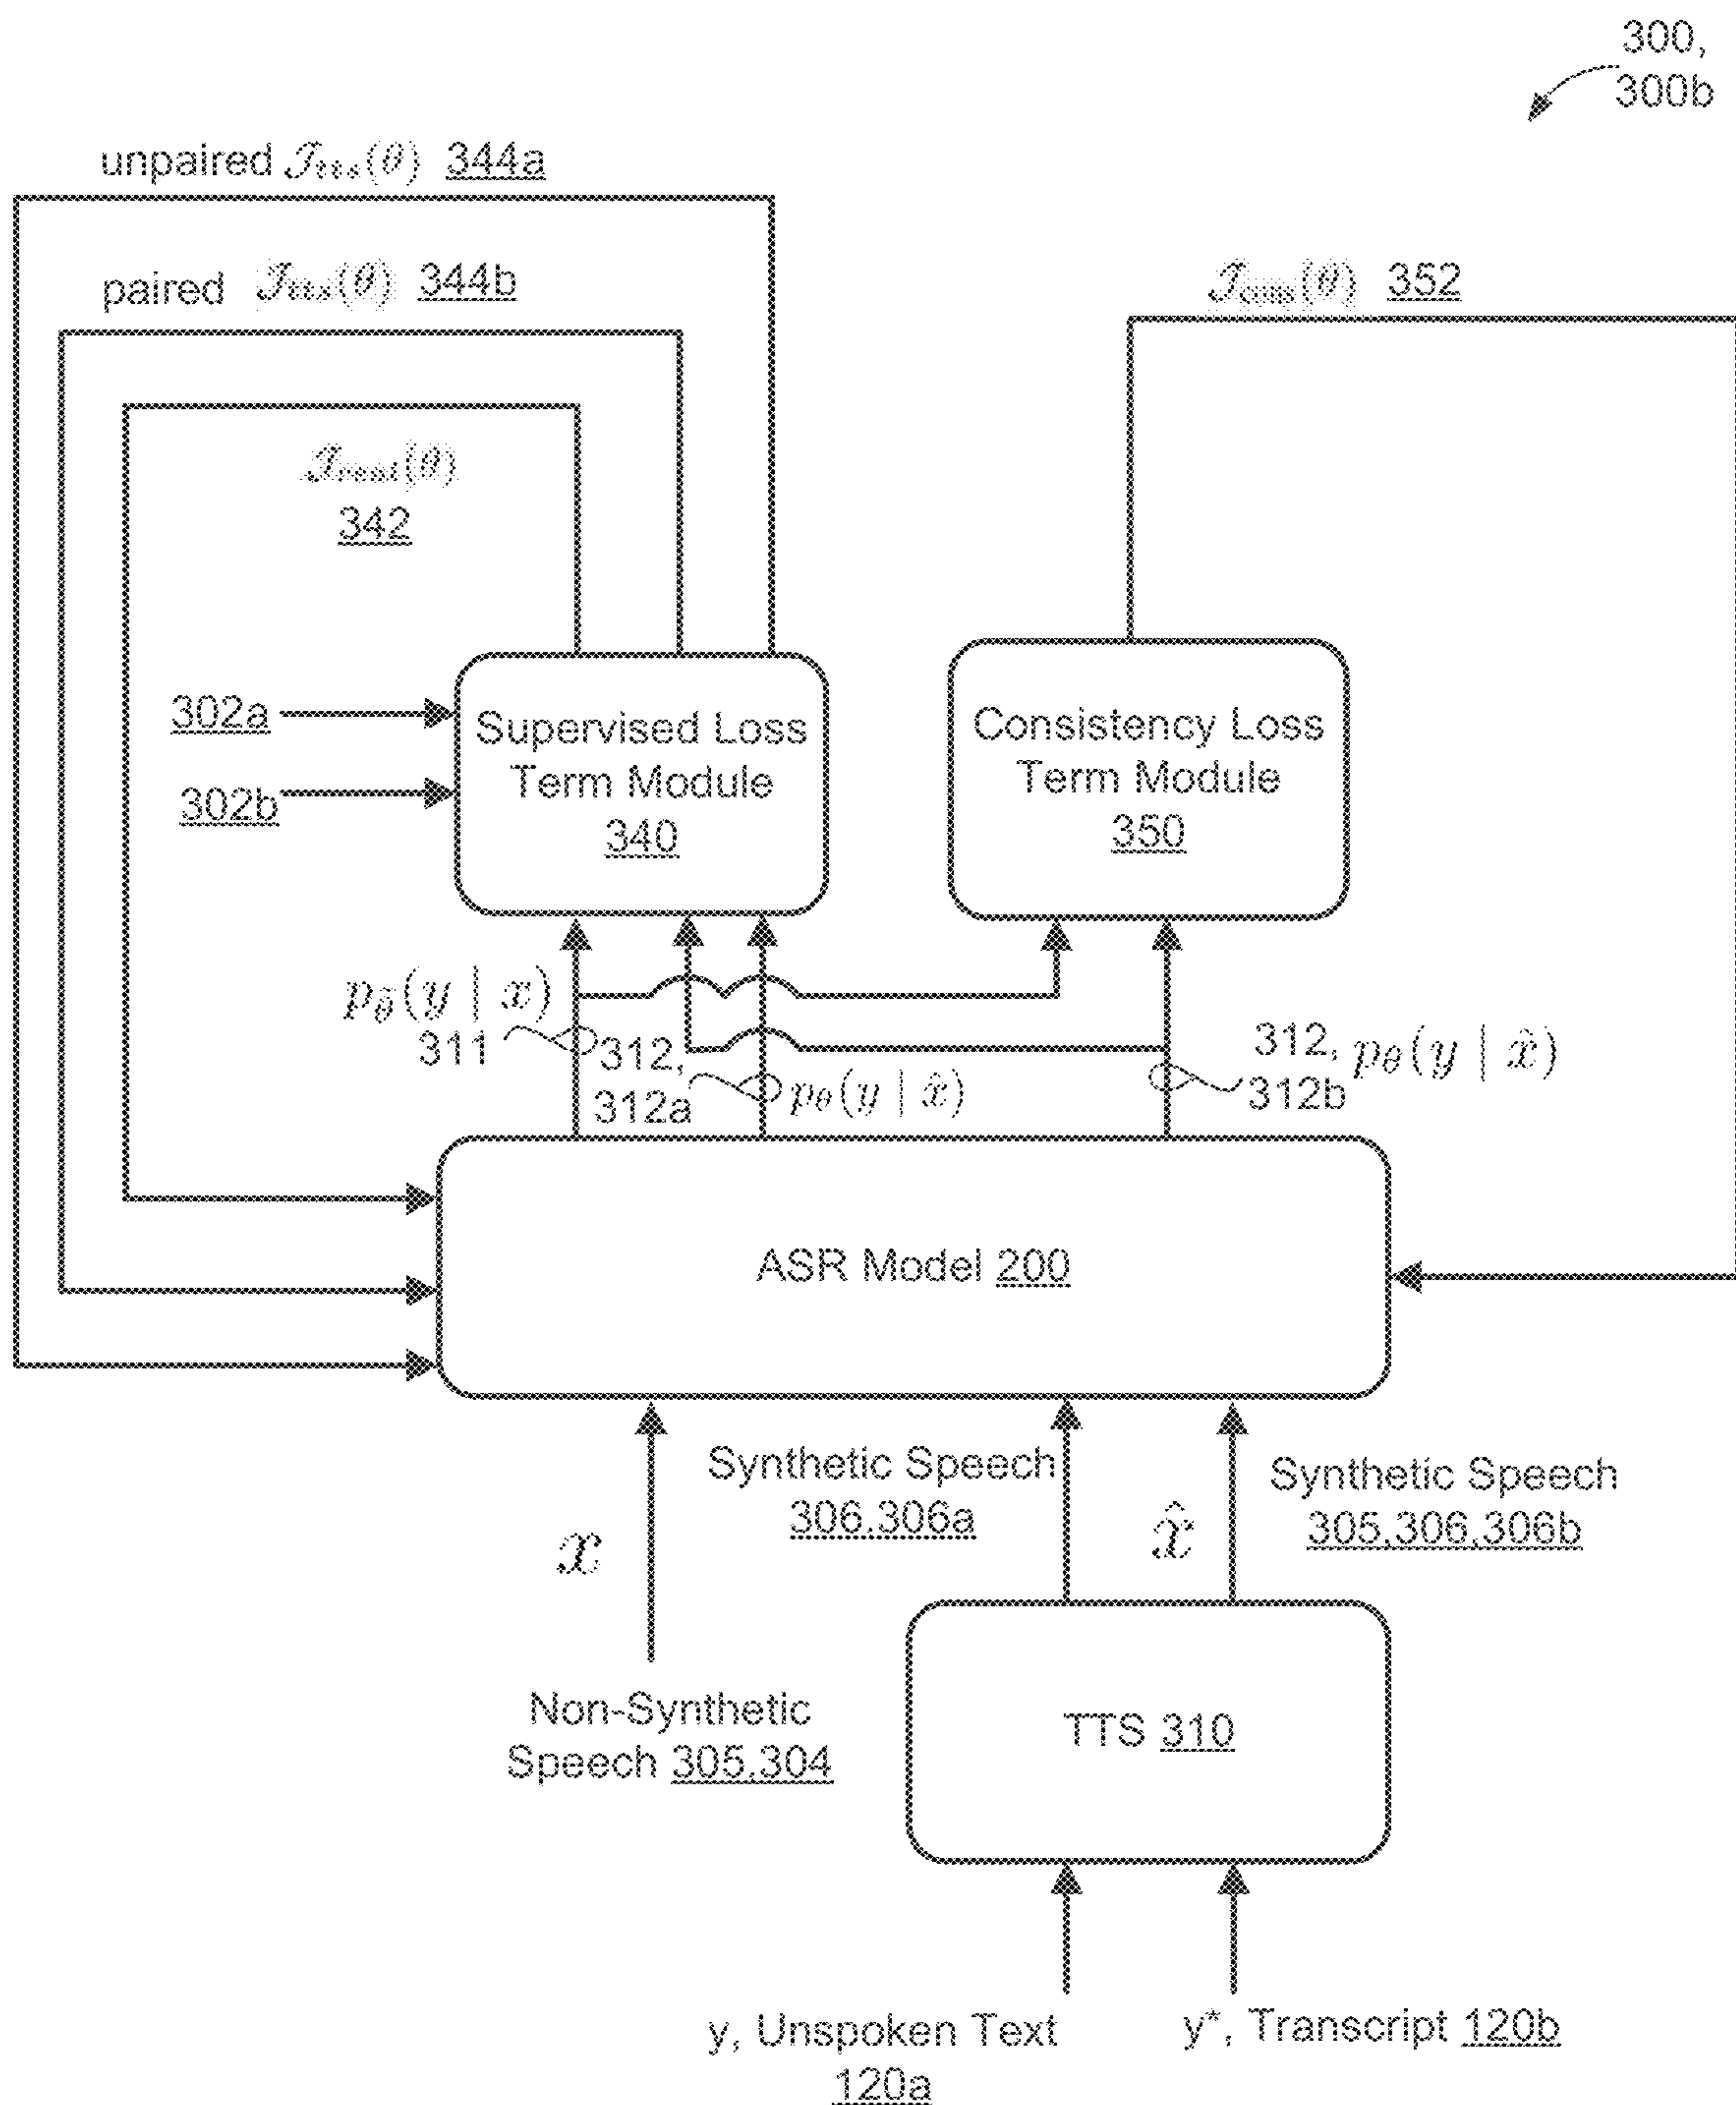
300, 300b

unpaired $\mathcal{J}_{tts}(\theta)$ 344a

paired $\mathcal{J}_{tts}(\theta)$ 344b

$\mathcal{J}_{cons}(\theta)$ 352

$\mathcal{J}_{real}(\theta)$
342

302a

302b

Supervised Loss Term Module 340

Consistency Loss Term Module 350

$p_{\tilde{\theta}}(y \mid x)$
311

312, 312a $p_{\theta}(y \mid \hat{x})$

312, $p_{\theta}(y \mid \hat{x})$
312b

ASR Model 200

Synthetic Speech 306,306a

Synthetic Speech 305,306,306b

$x$

$\hat{x}$

Non-Synthetic Speech 305,304

TTS 310

y, Unspoken Text 120a

y*, Transcript 120b